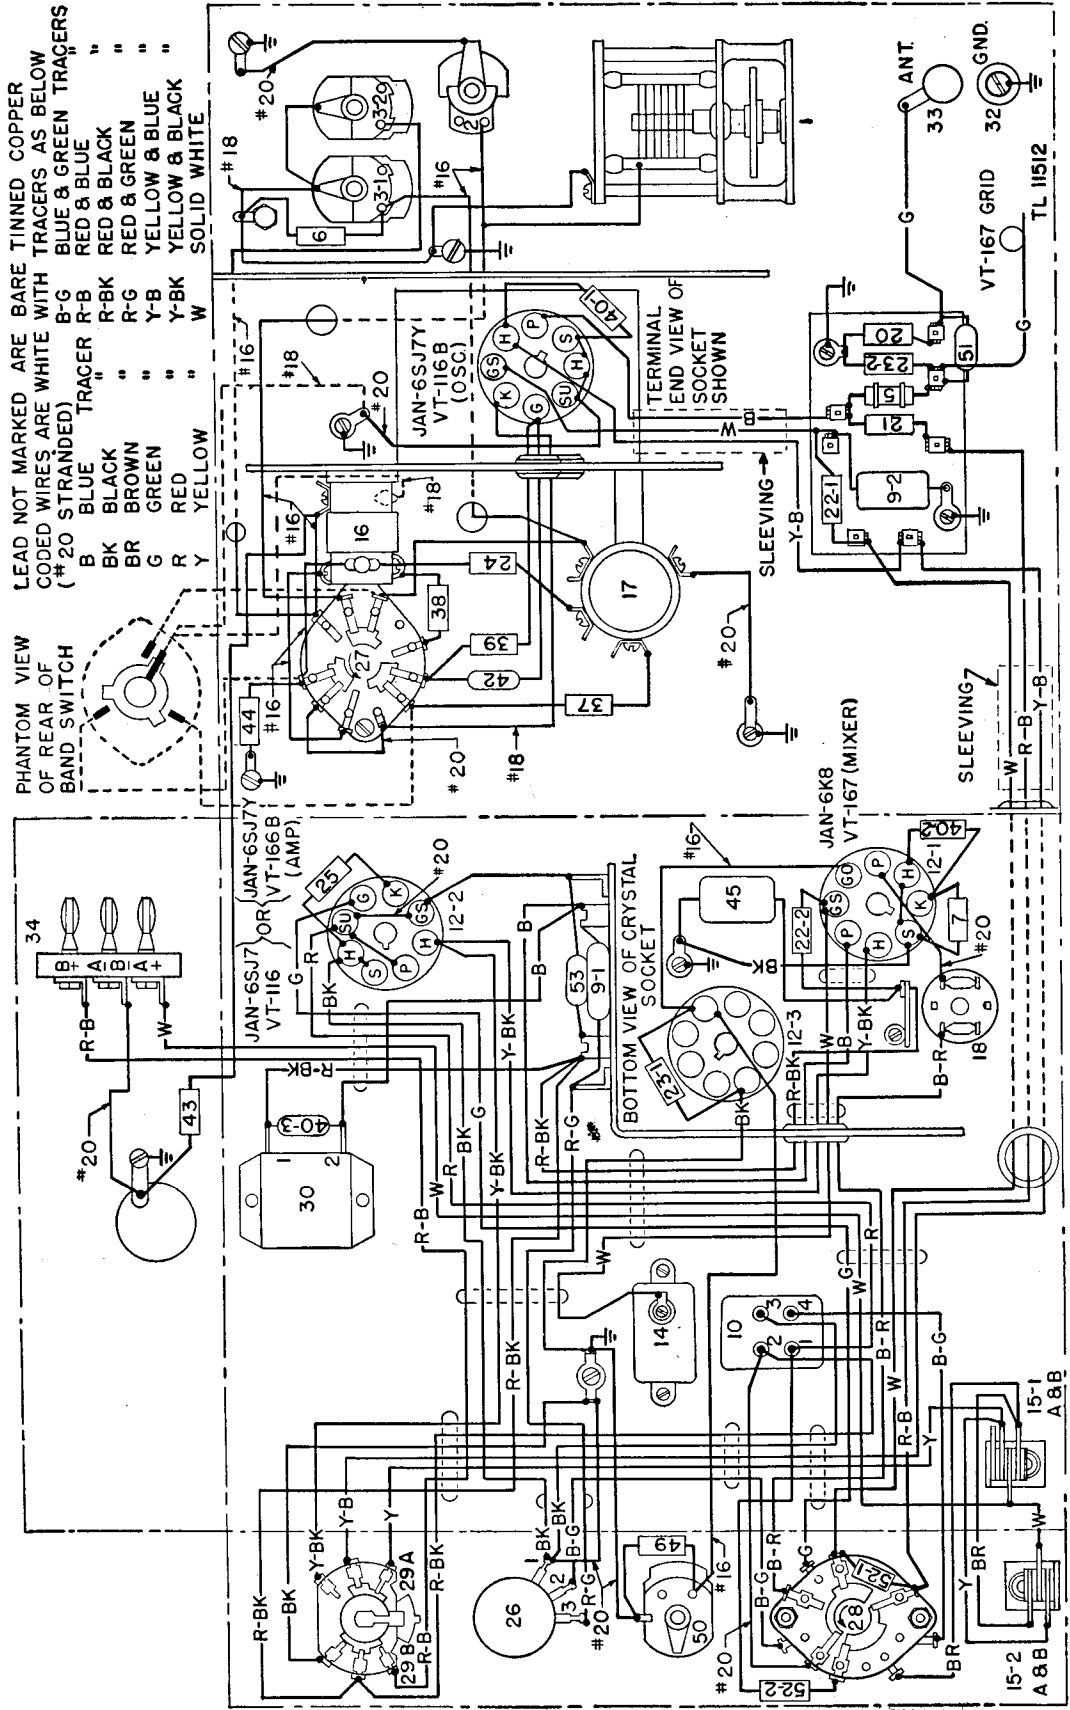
LEAD NOT MARKED ARE BARE TINNED COPPER
CODED WIRES ARE WHITE WITH TRACERS AS BELOW
(#20 STRANDED)

| | | | |
|---|---|---|---|
| B | BLUE TRACER | B-G | BLUE & GREEN TRACERS |
| BK | BLACK " | R-B | RED & BLUE " |
| BR | BROWN " | R-BK | RED & BLACK " |
| G | GREEN " | R-G | RED & GREEN " |
| R | RED " | Y-B | YELLOW & BLUE " |
| Y | YELLOW " | Y-BK | YELLOW & BLACK " |
| | | W | SOLID WHITE |

PHANTOM VIEW OF REAR OF BAND SWITCH

JAN-6SJ7Y VT-116B (OSC)

TERMINAL END VIEW OF SOCKET SHOWN

SLEEVING

ANT. 33

GND. 32

VT-167 GRID

TL 11512

JAN-6SJ7 VT-116 OR JAN-6SJ7Y VT-166B (AMP)

JAN-6K8 VT-167 (MIXER)

BOTTOM VIEW OF CRYSTAL SOCKET

SLEEVING

34 B+ A- B- A+

#20 #18 #16 #20 #18 #16 #20 #18 #20 #16 #20 #16 #20 #20 #20 #16 #20

6 3-1 3-2 16 17 24 27 38 39 42 37 44 40-1 20 23-2 51 5 21 22-1 9-2

25 12-2 45 22-2 40-2 12-1 7 18 53 9-1 23-1 12-3 40-3 30 43

1 2

14 10 1 2 3 4 15-1 A & B 15-2 A & B

29 A 29 B 26 49 50 28 52-1 52-2

1 2 3

H K G S SU GS P GO

R-BK R-B W G R BK Y-BK B Y-B W R-B B-R B-G G Y BR BK R-G